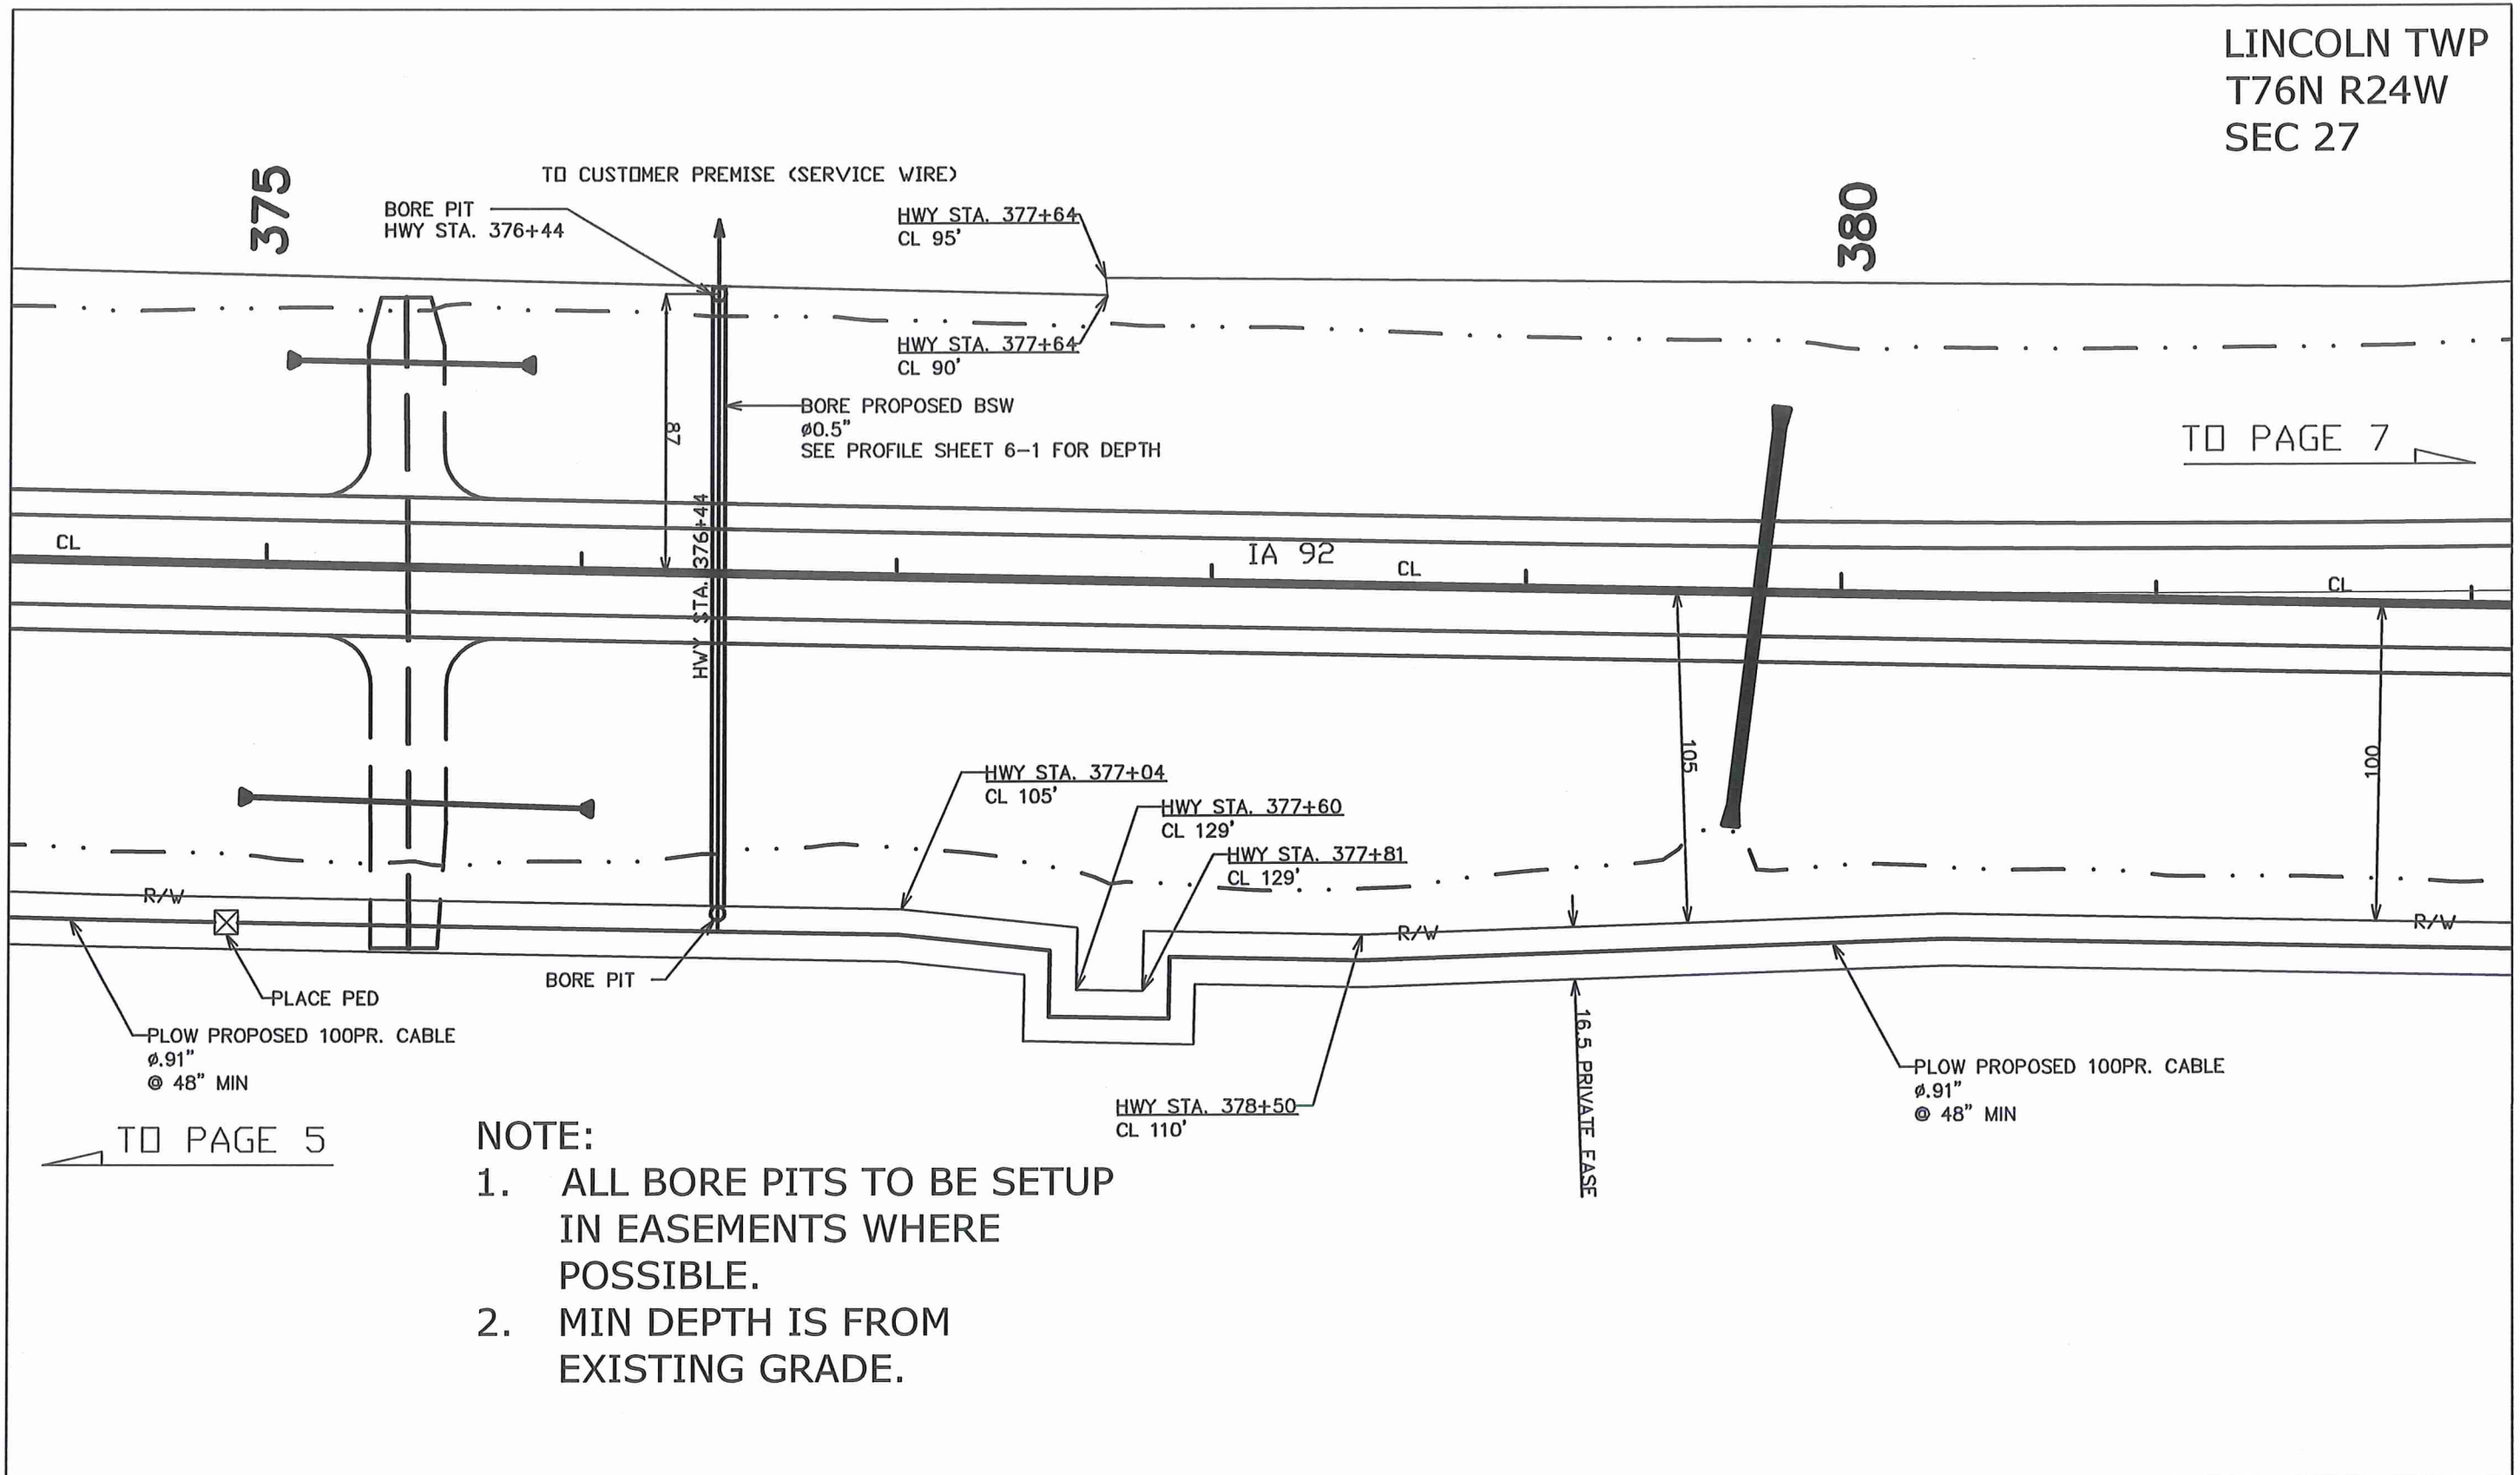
LINCOLN TWP
T76N R24W
SEC 27

375

380

TO CUSTOMER PREMISE (SERVICE WIRE)

BORE PIT
HWY STA. 376+44

HWY STA. 377+64
CL 95'

HWY STA. 377+64
CL 90'

BORE PROPOSED BSW
ø0.5"
SEE PROFILE SHEET 6-1 FOR DEPTH

87

HWY STA. 376+44

TO PAGE 7

CL

IA 92

CL

CL

105

100

HWY STA. 377+04
CL 105'

HWY STA. 377+60
CL 129'

HWY STA. 377+81
CL 129'

R/W

R/W

R/W

PLACE PED

BORE PIT

PLOW PROPOSED 100PR. CABLE
ø.91"
@ 48" MIN

TO PAGE 5

HWY STA. 378+50
CL 110'

16.5 PRIVATE EASE

PLOW PROPOSED 100PR. CABLE
ø.91"
@ 48" MIN

NOTE:
1. ALL BORE PITS TO BE SETUP IN EASEMENTS WHERE POSSIBLE.
2. MIN DEPTH IS FROM EXISTING GRADE.